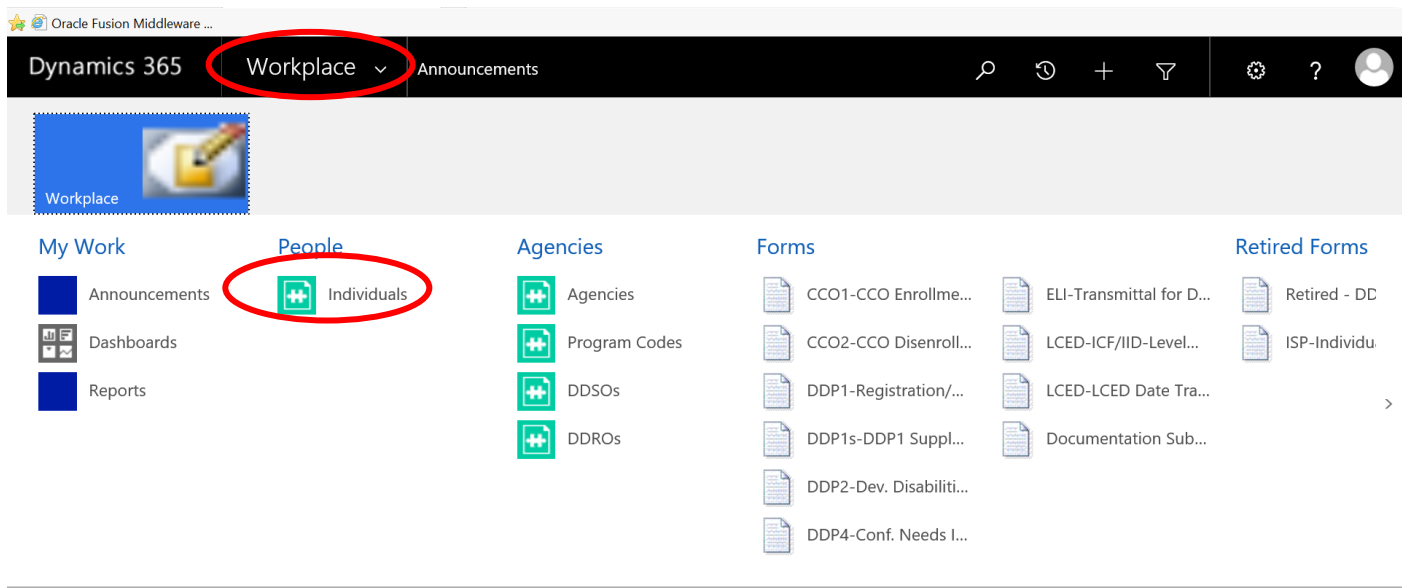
Oracle Fusion Middleware ...

Dynamics 365 Workplace Announcements

Workplace

My Work
Announcements
Dashboards
Reports

People
Individuals

Agencies
Agencies
Program Codes
DDSOs
DDROs

Forms
CCO1-CCO Enrollme...
CCO2-CCO Disenroll...
DDP1-Registration/...
DDP1s-DDP1 Suppl...
DDP2-Dev. Disabiliti...
DDP4-Conf. Needs I...
ELI-Transmittal for D...
LCED-ICF/IID-Level...
LCED-LCED Date Tra...
Documentation Sub...

Retired Forms
Retired - DD
ISP-Individu